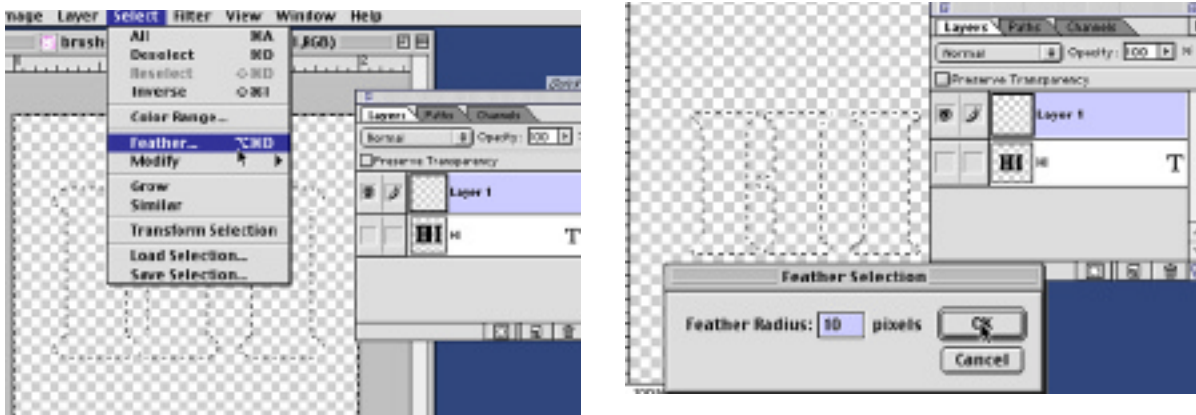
mage Layer Select Filter View Window Help

brush

All ⌘A
Deselect ⌘D
Reselect ⇧⌘D
Inverse ⇧⌘I
Color Range...
Feather... ⌥⌘D
Modify
Grow
Similar
Transform Selection
Load Selection...
Save Selection...

,RGB)

Layers Paths Channels
Normal Opacity: 100 %
Preserve Transparency
Layer 1
HI Hi T

Layers Paths Channels
Normal Opacity: 100 %
Preserve Transparency
Layer 1
HI Hi T

Feather Selection
Feather Radius: 10 pixels
OK
Cancel